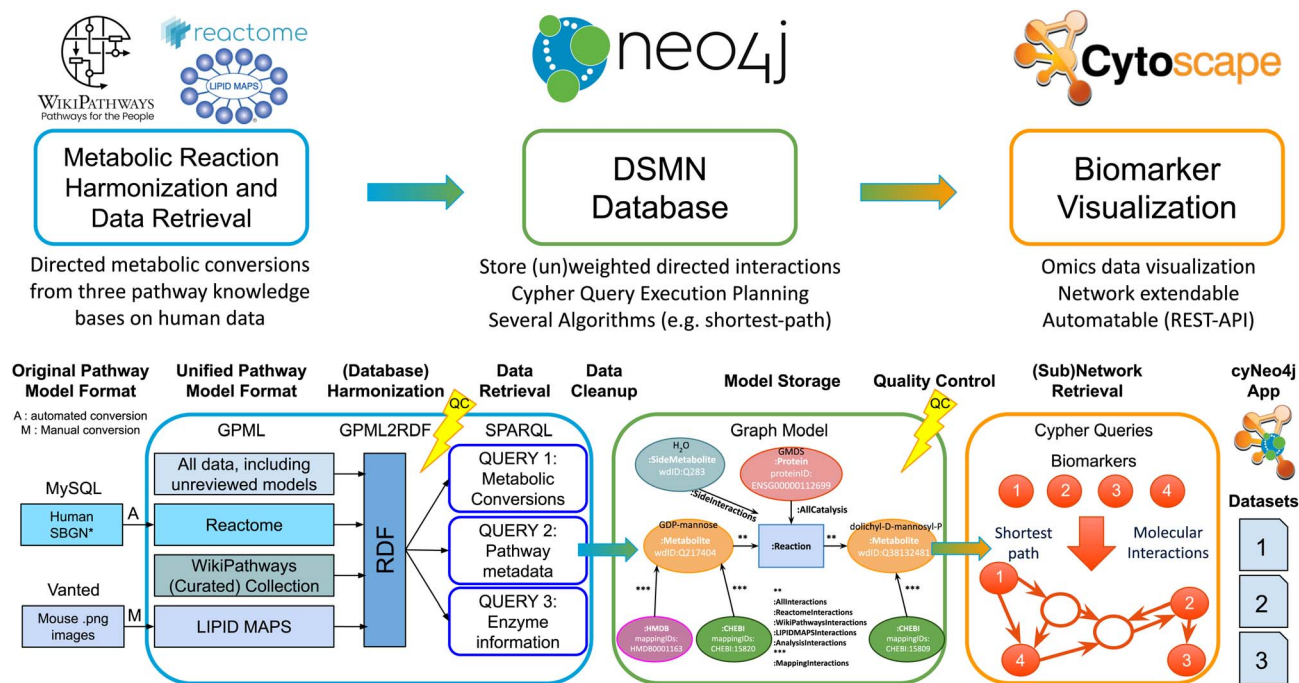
WikiPathways
Pathways for the People

reactome

LIPID MAPS

neo4j

Cytoscape

Metabolic Reaction Harmonization and Data Retrieval

Directed metabolic conversions from three pathway knowledge bases on human data

DSMN Database

Store (un)weighted directed interactions
Cypher Query Execution Planning
Several Algorithms (e.g. shortest-path)

Biomarker Visualization

Omics data visualization
Network extendable
Automatable (REST-API)

Original Pathway Model Format

A : automated conversion
M : Manual conversion

Unified Pathway Model Format

(Database) Harmonization

Data Retrieval

Data Cleanup

Model Storage

Quality Control

(Sub)Network Retrieval

cyNeo4j App

MySQL

Human SBGN*

A

Vanted

Mouse .png images

M

GPML

All data, including unreviewed models

Reactome

WikiPathways (Curated) Collection

LIPID MAPS

GPML2RDF

RDF

QC

SPARQL

QUERY 1: Metabolic Conversions

QUERY 2: Pathway metadata

QUERY 3: Enzyme information

Graph Model

$H_2O$
:SideMetabolite
wdID:Q283

GMDS
:Protein
proteinID: ENSG00000112699

:SideInteractions

:AllCatalysis

GDP-mannose
:Metabolite
wdID:Q217404

**

:Reaction

**

dolichyl-D-mannosyl-P
:Metabolite
wdID:Q38132481

***

***

***

:HMDB
mappingIDs: HMDB0001163

:CHEBI
mappingIDs: CHEBI:15820

**
:AllInteractions
:ReactomeInteractions
:WikiPathwaysInteractions
:LIPIDMAPSInteractions
:AnalysisInteractions
***
:MappingInteractions

:CHEBI
mappingIDs: CHEBI:15809

QC

Cypher Queries

Biomarkers

1 2 3 4

Shortest path

Molecular Interactions

1 2 4 3

Datasets

1

2

3